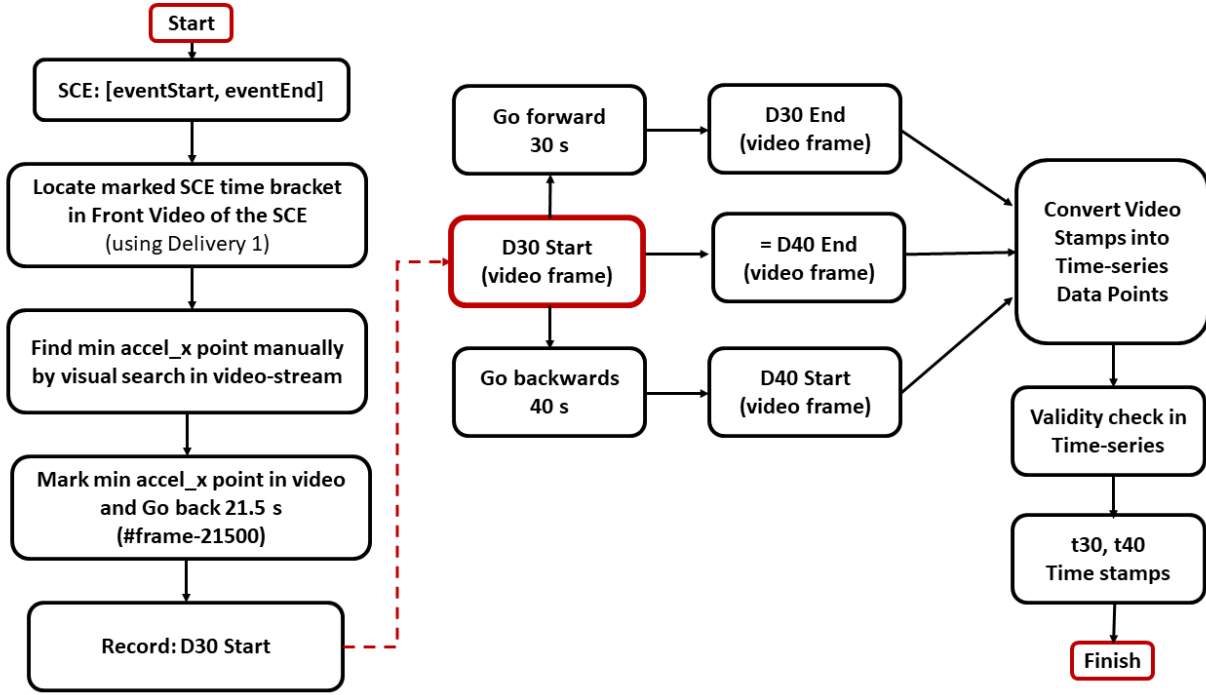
Start

SCE: [eventStart, eventEnd]

Locate marked SCE time bracket in Front Video of the SCE (using Delivery 1)

Find min accel_x point manually by visual search in video-stream

Mark min accel_x point in video and Go back 21.5 s (#frame-21500)

Record: D30 Start

Go forward 30 s

D30 End (video frame)

D30 Start (video frame)

= D40 End (video frame)

Go backwards 40 s

D40 Start (video frame)

Convert Video Stamps into Time-series Data Points

Validity check in Time-series

t30, t40 Time stamps

Finish